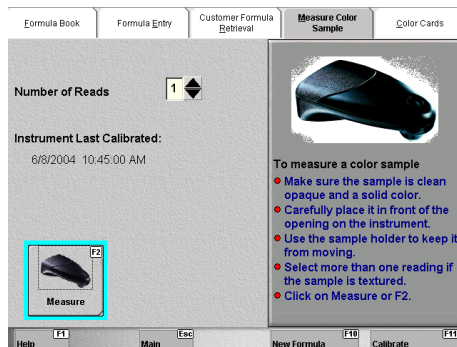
Formula Book | Formula Entry | Customer Formula Retrieval | Measure Color Sample | Color Cards

Number of Reads 1

Instrument Last Calibrated:

6/8/2004 10:45:00 AM

F2

Measure

To measure a color sample

Make sure the sample is clean opaque and a solid color.

Carefully place it in front of the opening on the instrument.

Use the sample holder to keep it from moving.

Select more than one reading if the sample is textured.

Click on Measure or F2.

F1 Help
Esc Main
F10 New Formula
F11 Calibrate